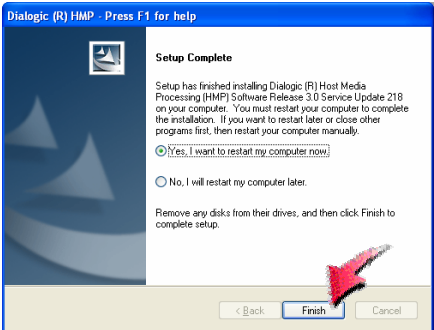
Dialogic (R) HMP - Press F1 for help

Setup Complete

Setup has finished installing Dialogic (R) Host Media Processing (HMP) Software Release 3.0 Service Update 218 on your computer. You must restart your computer to complete the installation. If you want to restart later or close other programs first, then restart your computer manually.

Yes, I want to restart my computer now.

No, I will restart my computer later.

Remove any disks from their drives, and then click Finish to complete setup.

< Back Finish Cancel